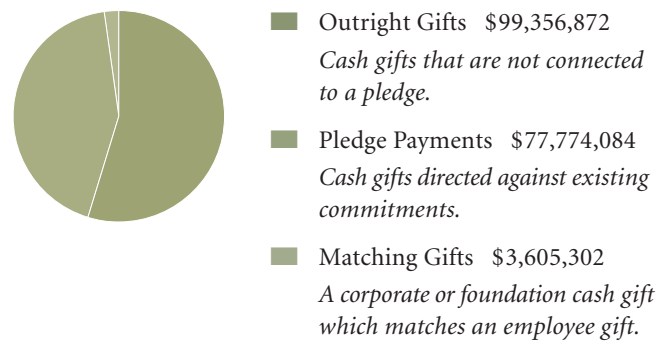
Outright Gifts $99,356,872
*Cash gifts that are not connected to a pledge.*

Pledge Payments $77,774,084
*Cash gifts directed against existing commitments.*

Matching Gifts $3,605,302
*A corporate or foundation cash gift which matches an employee gift.*